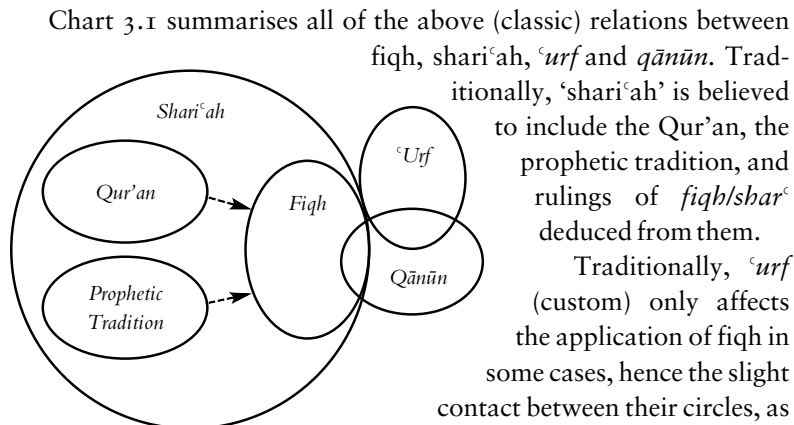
Chart 3.1 summarises all of the above (classic) relations between fiqh, shariᶜah, ᶜurf and qānūn. Traditionally, 'shariᶜah' is believed to include the Qur'an, the prophetic tradition, and rulings of fiqh/sharᶜ deduced from them.

Shariᶜah

Qur'an

Prophetic Tradition

Fiqh

ᶜUrf

Qānūn

Traditionally, ᶜurf (custom) only affects the application of fiqh in some cases, hence the slight contact between their circles, as